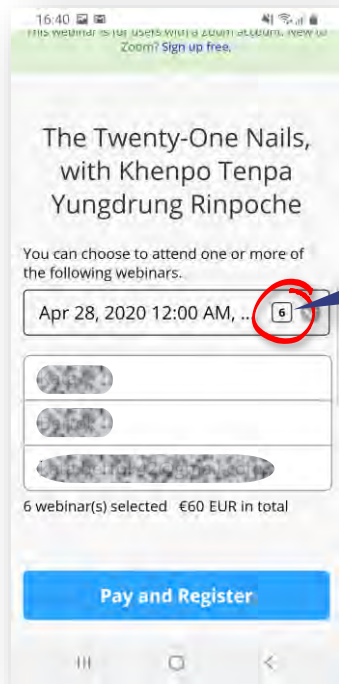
16:40

This webinar is for users with a Zoom account. New to Zoom? Sign up free.

The Twenty-One Nails, with Khenpo Tenpa Yungdrung Rinpoche

You can choose to attend one or more of the following webinars.

Apr 28, 2020 12:00 AM, .. 6

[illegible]

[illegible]

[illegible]

6 webinar(s) selected €60 EUR in total

Pay and Register